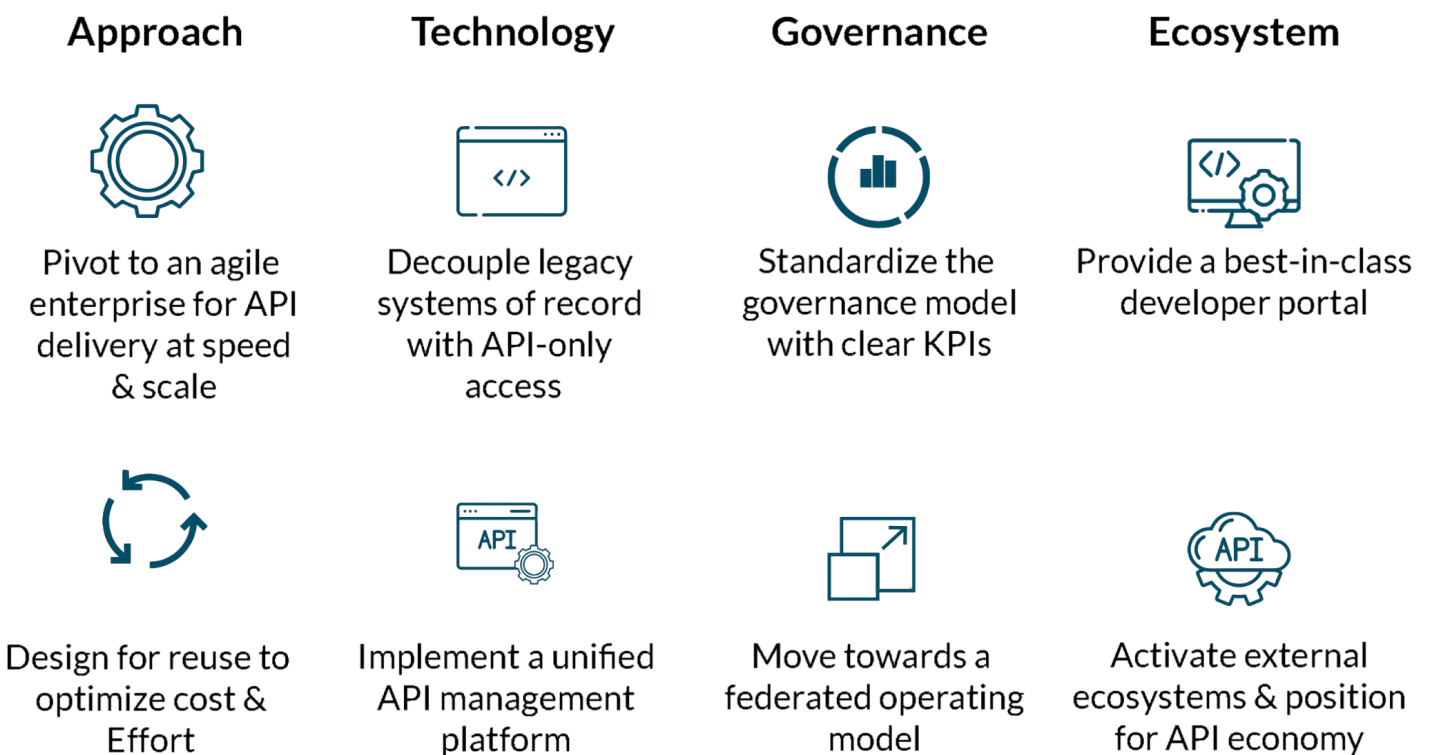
Approach

Pivot to an agile enterprise for API delivery at speed & scale

Design for reuse to optimize cost & Effort

Technology

</>

Decouple legacy systems of record with API-only access

API

Implement a unified API management platform

Governance

Standardize the governance model with clear KPIs

Move towards a federated operating model

Ecosystem

</>

Provide a best-in-class developer portal

API

Activate external ecosystems & position for API economy